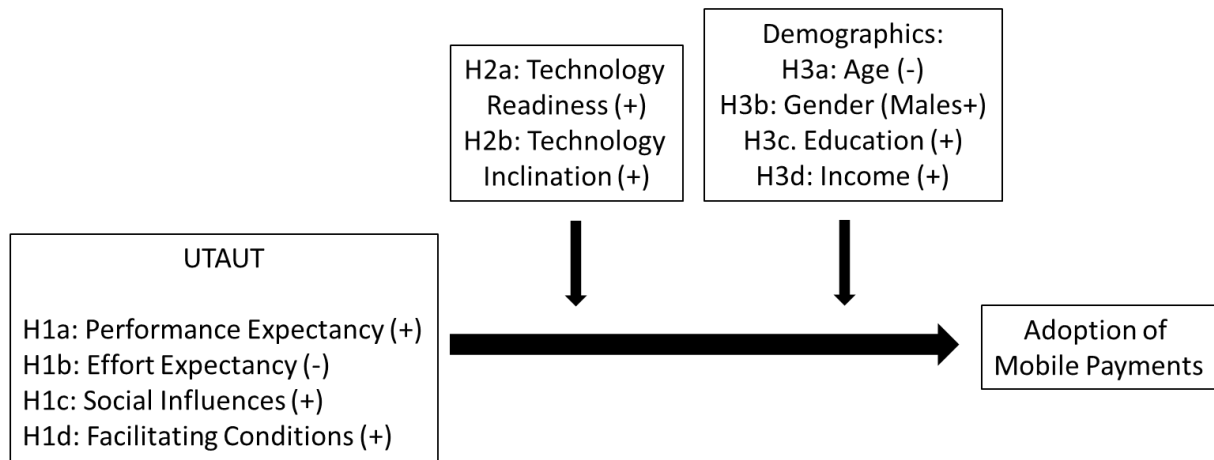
H2a: Technology Readiness (+)
H2b: Technology Inclination (+)

Demographics:
H3a: Age (-)
H3b: Gender (Males+)
H3c. Education (+)
H3d: Income (+)

UTAUT

H1a: Performance Expectancy (+)
H1b: Effort Expectancy (-)
H1c: Social Influences (+)
H1d: Facilitating Conditions (+)

Adoption of Mobile Payments